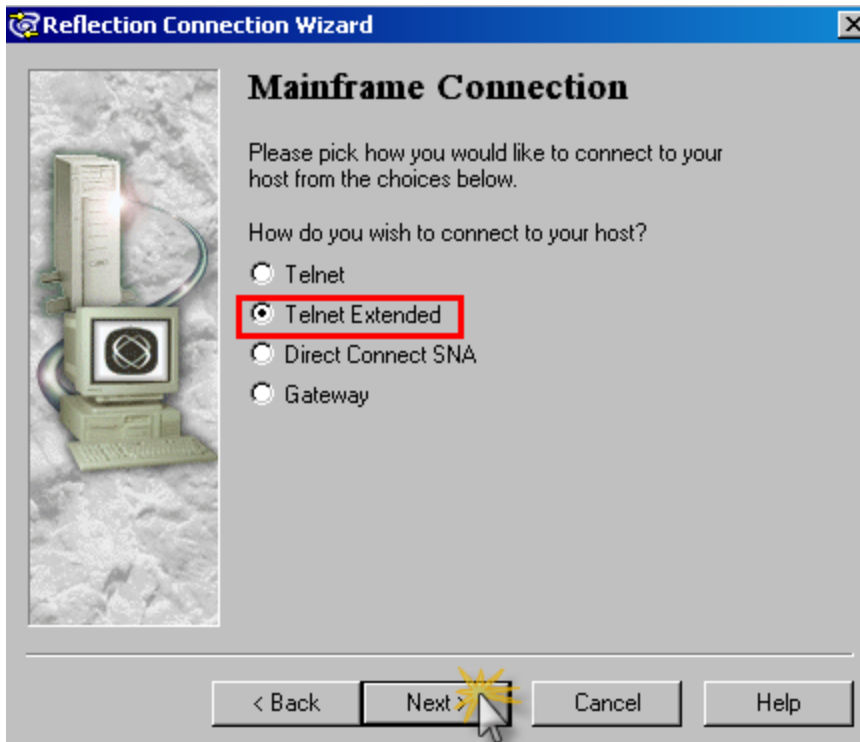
Reflection Connection Wizard

Mainframe Connection

Please pick how you would like to connect to your host from the choices below.

How do you wish to connect to your host?

Telnet

Telnet Extended

Direct Connect SNA

Gateway

< Back

Next >

Cancel

Help